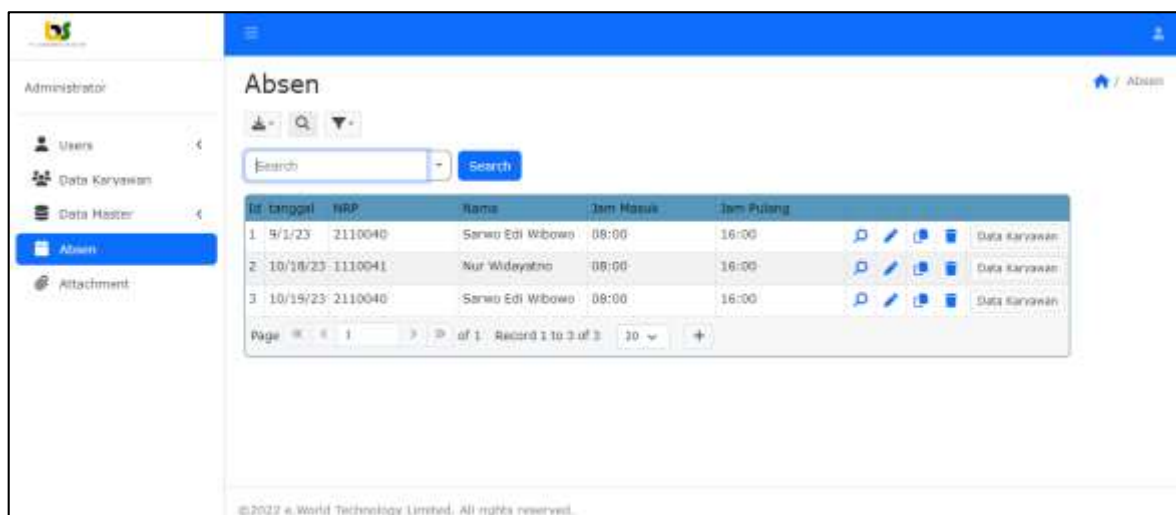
Administrator

Users
Data Karyawan
Data Master
Absen
Attachment

Absen

/ Absen

Search

Search

| Id | tanggal | NRP | Nama | Jam Masuk | Jam Pulang | |
|---|---|---|---|---|---|---|
| 1 | 9/1/23 | 2110040 | Sarwo Edi Wibowo | 08:00 | 16:00 | Data Karyawan |
| 2 | 10/18/23 | 1110041 | Nur Widayatno | 08:00 | 16:00 | Data Karyawan |
| 3 | 10/19/23 | 2110040 | Sarwo Edi Wibowo | 08:00 | 16:00 | Data Karyawan |

Page 1 of 1 Record 1 to 3 of 3 10 +

©2022 e.World Technology Limited. All rights reserved.